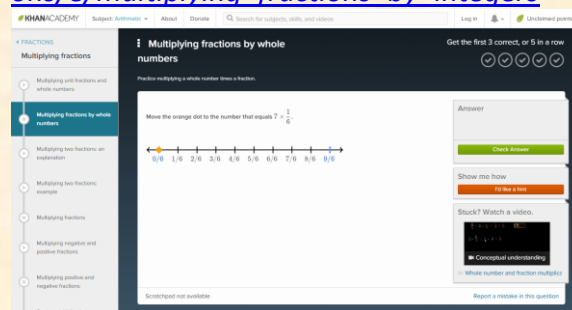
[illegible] multiplying fractions by integers

KHANACADEMY Subject: Arithmetic About Donate Search for subjects, skills, and videos Log in Unclaimed points

< FRACTIONS
Multiplying fractions

Multiplying unit fractions and whole numbers

Multiplying fractions by whole numbers

Multiplying two fractions: an explanation

Multiplying two fractions: example

Multiplying fractions

Multiplying negative and positive fractions

Multiplying positive and negative fractions

Multiplying fractions by whole numbers

Practice multiplying a whole number times a fraction.

Get the first 3 correct, or 5 in a row

Move the orange dot to the number that equals $7 \times \frac{1}{6}$.

0/6 1/6 2/6 3/6 4/6 5/6 6/6 7/6 8/6 9/6

Answer

Check Answer

Show me how

I'd like a hint

Stuck? Watch a video.

Conceptual understanding

Whole number and fraction multiplica

Scratchpad not available

Report a mistake in this question